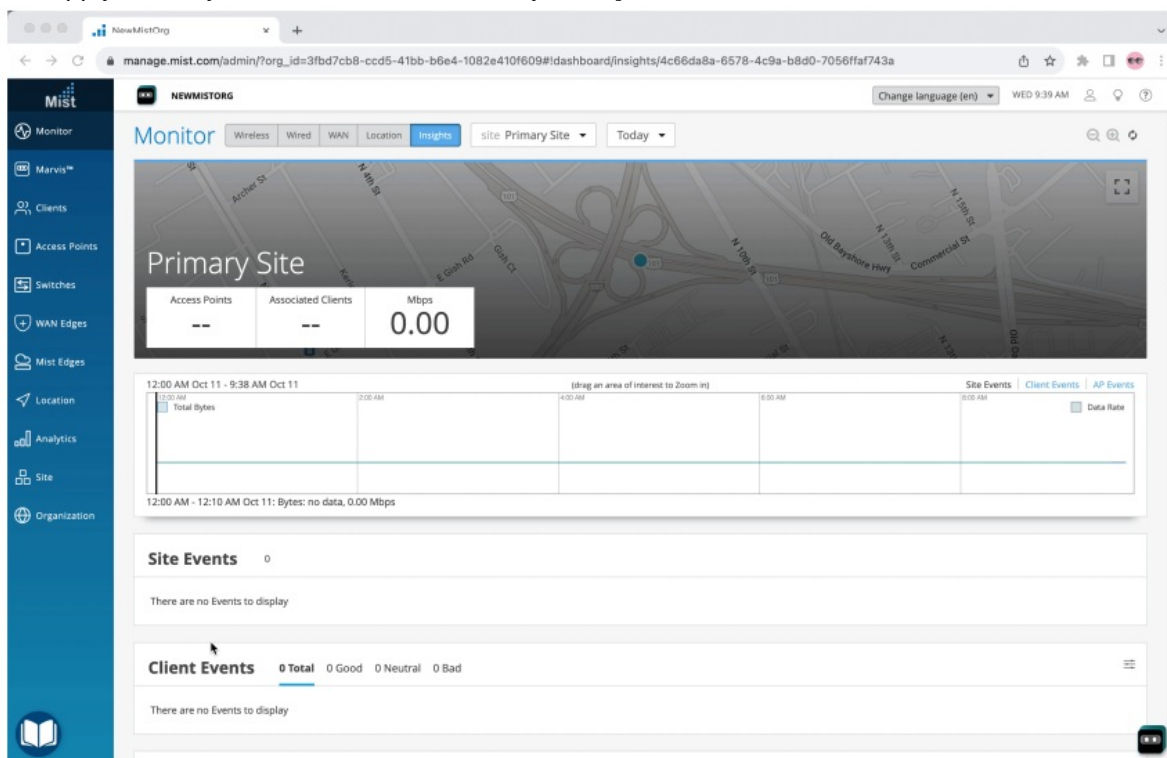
NewMistOrg

manage.mist.com/admin/?org_id=3fbd7cb8-ccd5-41bb-b6e4-1082e410f609#!dashboard/insights/4c66da8a-6578-4c9a-b8d0-7056ffaf743a

Mist

NEWMISTORG

Change language (en)

WED 9:39 AM

Monitor

Marvis™

Clients

Access Points

Switches

WAN Edges

Mist Edges

Location

Analytics

Site

Organization

Monitor Wireless Wired WAN Location Insights

site Primary Site

Today

Archer St

N 4th St

E Gish Rd

Gish Ct

N 10th St

Old Bayshore Hwy

N 13th St

N 15th St

Commercial St

Primary Site

| Access Points | Associated Clients | Mbps |
|---|---|---|
| -- | -- | 0.00 |

12:00 AM Oct 11 - 9:38 AM Oct 11

(drag an area of interest to Zoom in)

Site Events | Client Events | AP Events

12:00 AM

Total Bytes

2:00 AM

4:00 AM

6:00 AM

8:00 AM

Data Rate

12:00 AM - 12:10 AM Oct 11: Bytes: no data, 0.00 Mbps

Site Events 0

There are no Events to display

Client Events 0 Total 0 Good 0 Neutral 0 Bad

There are no Events to display